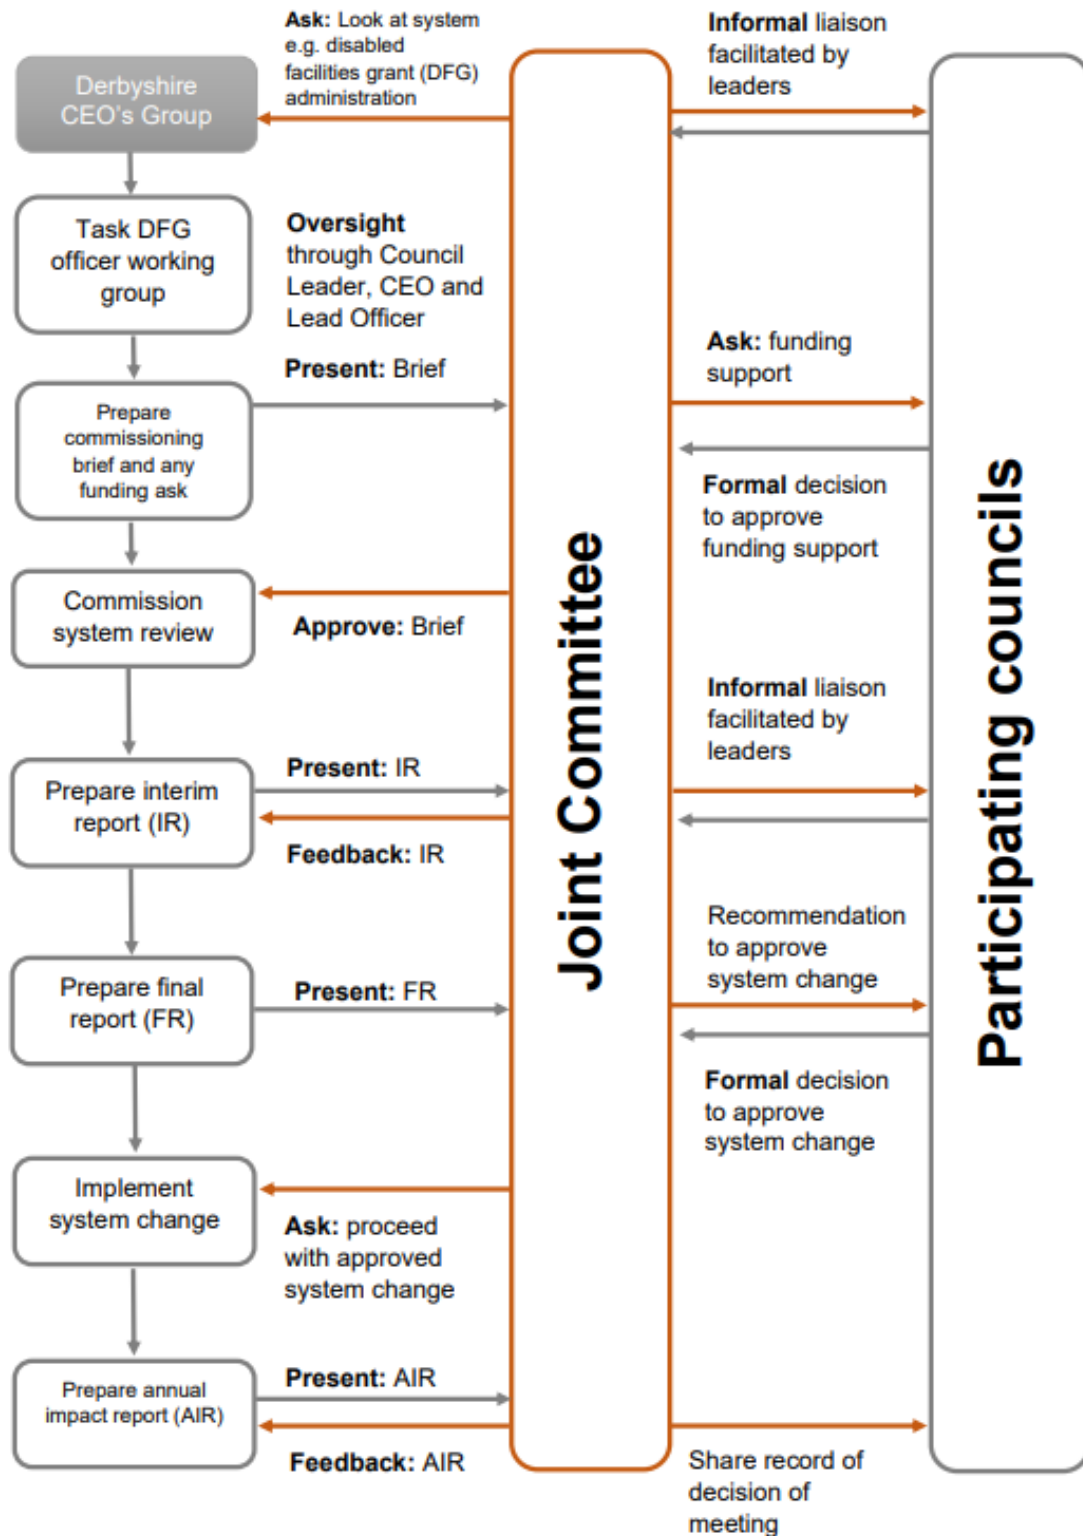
Derbyshire CEO's Group

Ask: Look at system e.g. disabled facilities grant (DFG) administration

Informal liaison facilitated by leaders

Task DFG officer working group

Oversight through Council Leader, CEO and Lead Officer

Present: Brief

Ask: funding support

Prepare commissioning brief and any funding ask

Formal decision to approve funding support

Commission system review

Approve: Brief

Informal liaison facilitated by leaders

Prepare interim report (IR)

Present: IR

Feedback: IR

Recommendation to approve system change

Prepare final report (FR)

Present: FR

Formal decision to approve system change

Implement system change

Ask: proceed with approved system change

Prepare annual impact report (AIR)

Present: AIR

Feedback: AIR

Share record of decision of meeting

Joint Committee

Participating councils